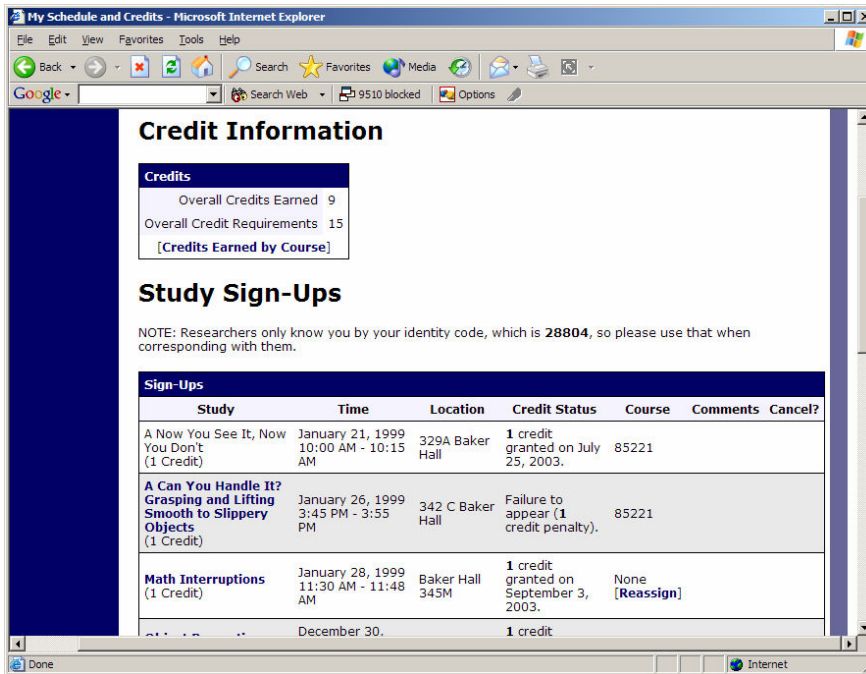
My Schedule and Credits - Microsoft Internet Explorer

File Edit View Favorites Tools Help

Back Search Favorites Media

Google Search Web 9510 blocked Options

Credit Information

| Credits | |
|---|---|
| Overall Credits Earned | 9 |
| Overall Credit Requirements | 15 |
| [Credits Earned by Course] | |

Study Sign-Ups

NOTE: Researchers only know you by your identity code, which is 28804, so please use that when corresponding with them.

Sign-Ups

| Study | Time | Location | Credit Status | Course | Comments | Cancel? |
|---|---|---|---|---|---|---|
| A Now You See It, Now You Don't (1 Credit) | January 21, 1999 10:00 AM - 10:15 AM | 329A Baker Hall | 1 credit granted on July 25, 2003. | 85221 | | |
| A Can You Handle It? Grasping and Lifting Smooth to Slippery Objects (1 Credit) | January 26, 1999 3:45 PM - 3:55 PM | 342 C Baker Hall | Failure to appear (1 credit penalty). | 85221 | | |
| Math Interruptions (1 Credit) | January 28, 1999 11:30 AM - 11:48 AM | Baker Hall 345M | 1 credit granted on September 3, 2003. | None [Reassign] | | |
| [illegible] | December 30, | | 1 credit | | | |

Done Internet